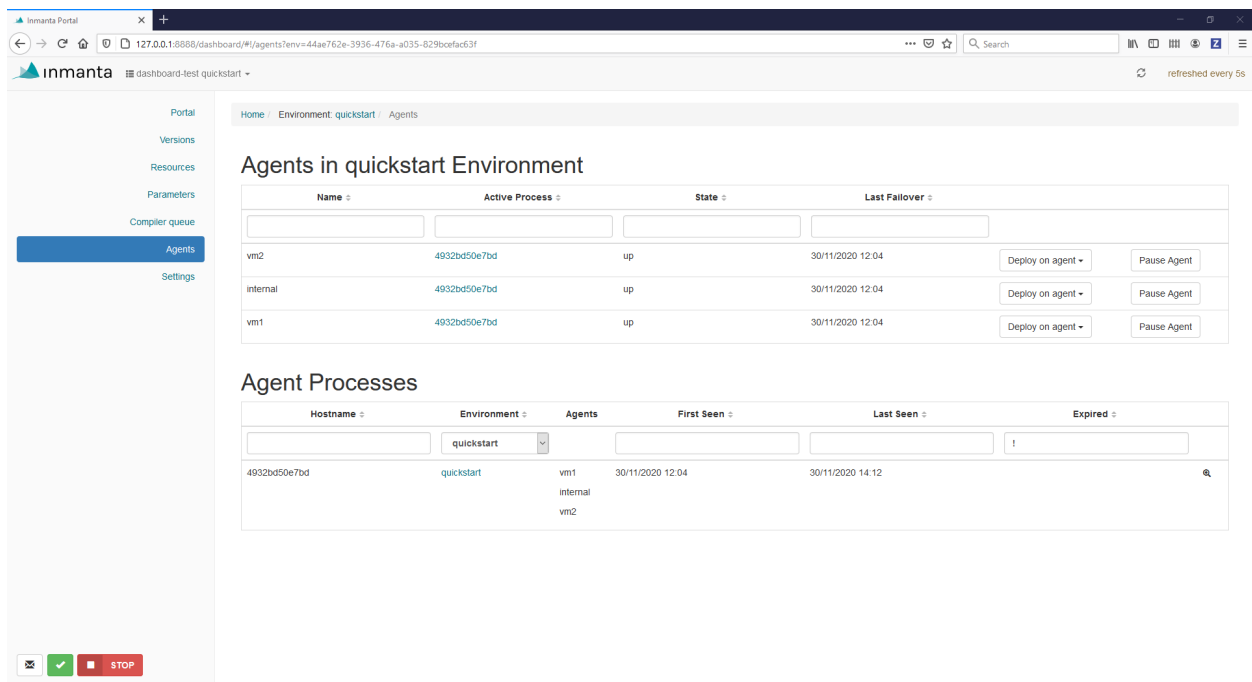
Inmanta Portal
127.0.0.1:8888/dashboard/#!/agents?env=44ae762e-3936-476a-a035-829bcefac63f
Search

inmanta dashboard-test quickstart
refreshed every 5s

Portal
Versions
Resources
Parameters
Compiler queue
Agents
Settings

Home / Environment: quickstart / Agents

Agents in quickstart Environment

| Name | Active Process | State | Last Failover | | |
|---|---|---|---|---|---|
| vm2 | 4932bd50e7bd | up | 30/11/2020 12:04 | Deploy on agent | Pause Agent |
| internal | 4932bd50e7bd | up | 30/11/2020 12:04 | Deploy on agent | Pause Agent |
| vm1 | 4932bd50e7bd | up | 30/11/2020 12:04 | Deploy on agent | Pause Agent |

Agent Processes

| Hostname | Environment | Agents | First Seen | Last Seen | Expired |
|---|---|---|---|---|---|
| | quickstart | | | | ! |
| 4932bd50e7bd | quickstart | vm1 internal vm2 | 30/11/2020 12:04 | 30/11/2020 14:12 | |

STOP